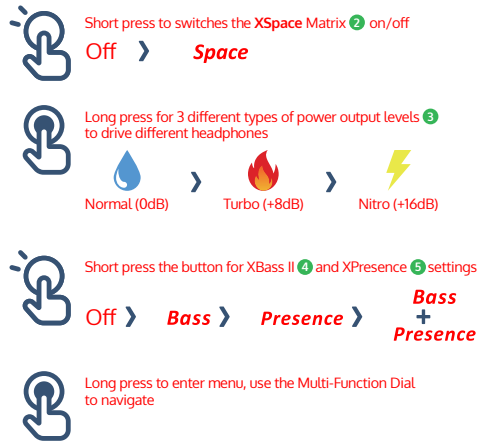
Short press to switches the **XSpace** Matrix 2 on/off

Off ❯ *Space*

Long press for 3 different types of power output levels 3 to drive different headphones

Normal (0dB) ❯ Turbo (+8dB) ❯ Nitro (+16dB)

Short press the button for XBass II 4 and XPresence 5 settings

Off ❯ *Bass* ❯ *Presence* ❯ *Bass* + *Presence*

Long press to enter menu, use the Multi-Function Dial to navigate